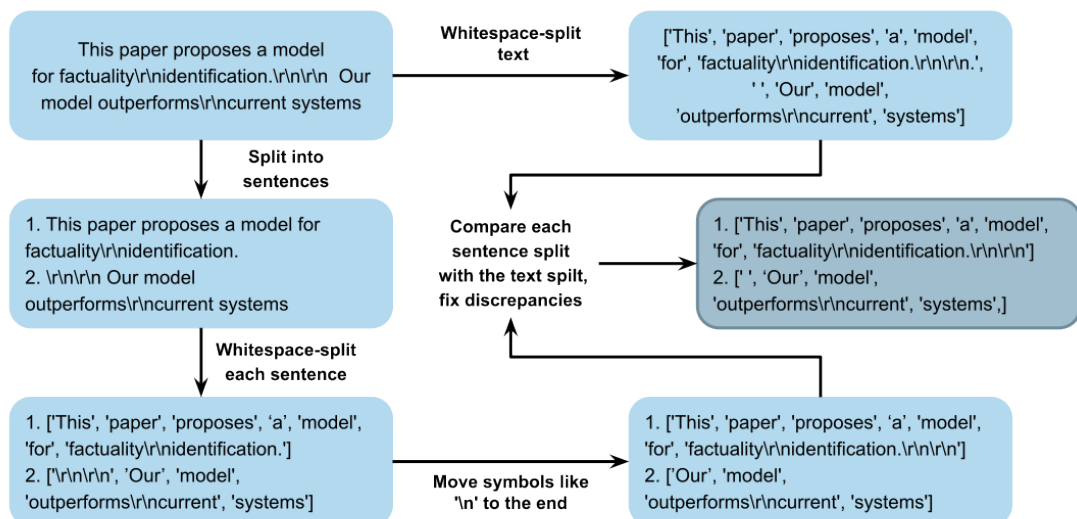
This paper proposes a model for factuality\r\nidentification.\r\n\r\n Our model outperforms\r\ncurrent systems

Whitespace-split text

['This', 'paper', 'proposes', 'a', 'model', 'for', 'factuality\r\nidentification.\r\n\r\n.', ' ', 'Our', 'model', 'outperforms\r\ncurrent', 'systems']

Split into sentences

1. This paper proposes a model for factuality\r\nidentification.
2. \r\n\r\n Our model outperforms\r\ncurrent systems

Compare each sentence split with the text spilt, fix discrepancies

1. ['This', 'paper', 'proposes', 'a', 'model', 'for', 'factuality\r\nidentification.\r\n\r\n']
2. [' ', 'Our', 'model', 'outperforms\r\ncurrent', 'systems',]

Whitespace-split each sentence

1. ['This', 'paper', 'proposes', 'a', 'model', 'for', 'factuality\r\nidentification.']
2. ['\r\n\r\n', 'Our', 'model', 'outperforms\r\ncurrent', 'systems']

Move symbols like '\n' to the end

1. ['This', 'paper', 'proposes', 'a', 'model', 'for', 'factuality\r\nidentification.\r\n\r\n']
2. ['Our', 'model', 'outperforms\r\ncurrent', 'systems']